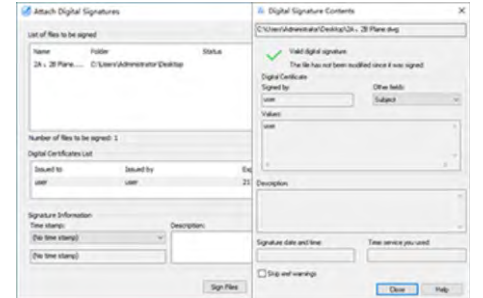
Attach Digital Signatures

List of files to be signed

| Name | Folder | Status |
|---|---|---|
| 2A - 2B Plane.... | C:\Users\Administrator\Desktop | |

Number of files to be signed: 1

Digital Certificates List

| Issued to | Issued by | Ex |
|---|---|---|
| user | user | 2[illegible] |

Signature Information
Time stamp:
(No time stamp)
Description:
(No time stamp)

Sign Files

Digital Signature Contents ×

C:\Users\Administrator\Desktop\2A - 2B Plane.dwg

Valid digital signature
The file has not been modified since it was signed

Digital Certificate
Signed by:
user
Other fields:
Subject
Value:
user

Description:

Signature date and time:
Time service you used:

Skip xref warnings

Close Help